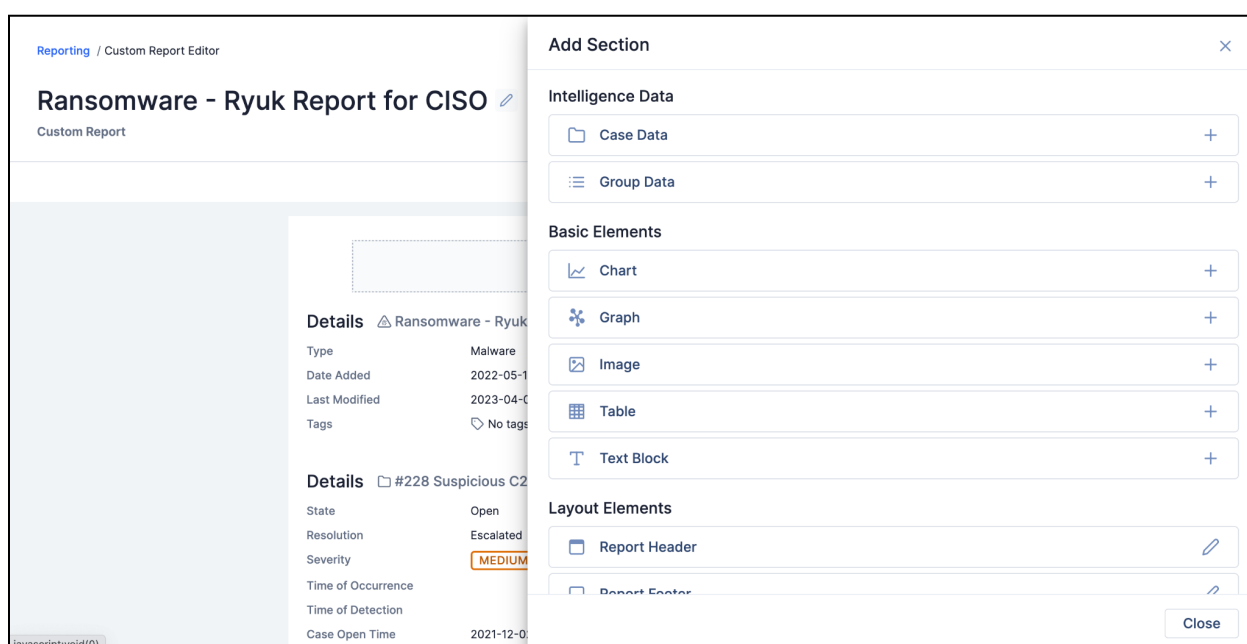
Reporting / Custom Report Editor

Ransomware - Ryuk Report for CISO

Custom Report

Details Ransomware - Ryuk

| Type | Malware |
|---|---|
| Date Added | 2022-05-1 |
| Last Modified | 2023-04-0 |
| Tags | No tags |

Details #228 Suspicious C2

| State | Open |
|---|---|
| Resolution | Escalated |
| Severity | MEDIUM |
| Time of Occurrence | |
| Time of Detection | |
| Case Open Time | 2021-12-0 |

javascript:void(0)

Add Section

Intelligence Data

Case Data +

Group Data +

Basic Elements

Chart +

Graph +

Image +

Table +

Text Block +

Layout Elements

Report Header

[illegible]

Close